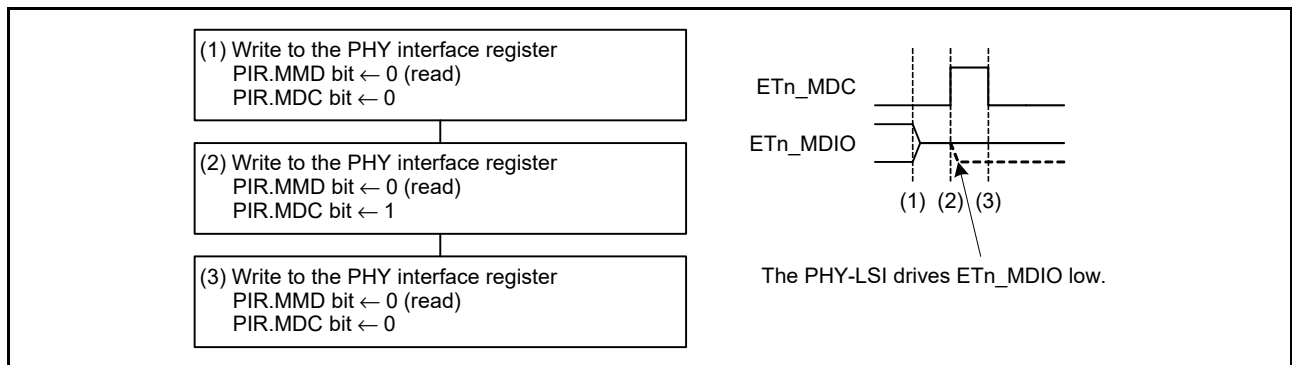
(1) Write to the PHY interface register
PIR.MMD bit ← 0 (read)
PIR.MDC bit ← 0

(2) Write to the PHY interface register
PIR.MMD bit ← 0 (read)
PIR.MDC bit ← 1

(3) Write to the PHY interface register
PIR.MMD bit ← 0 (read)
PIR.MDC bit ← 0

ETn_MDC

ETn_MDIO

(1) (2) (3)

The PHY-LSI drives ETn_MDIO low.